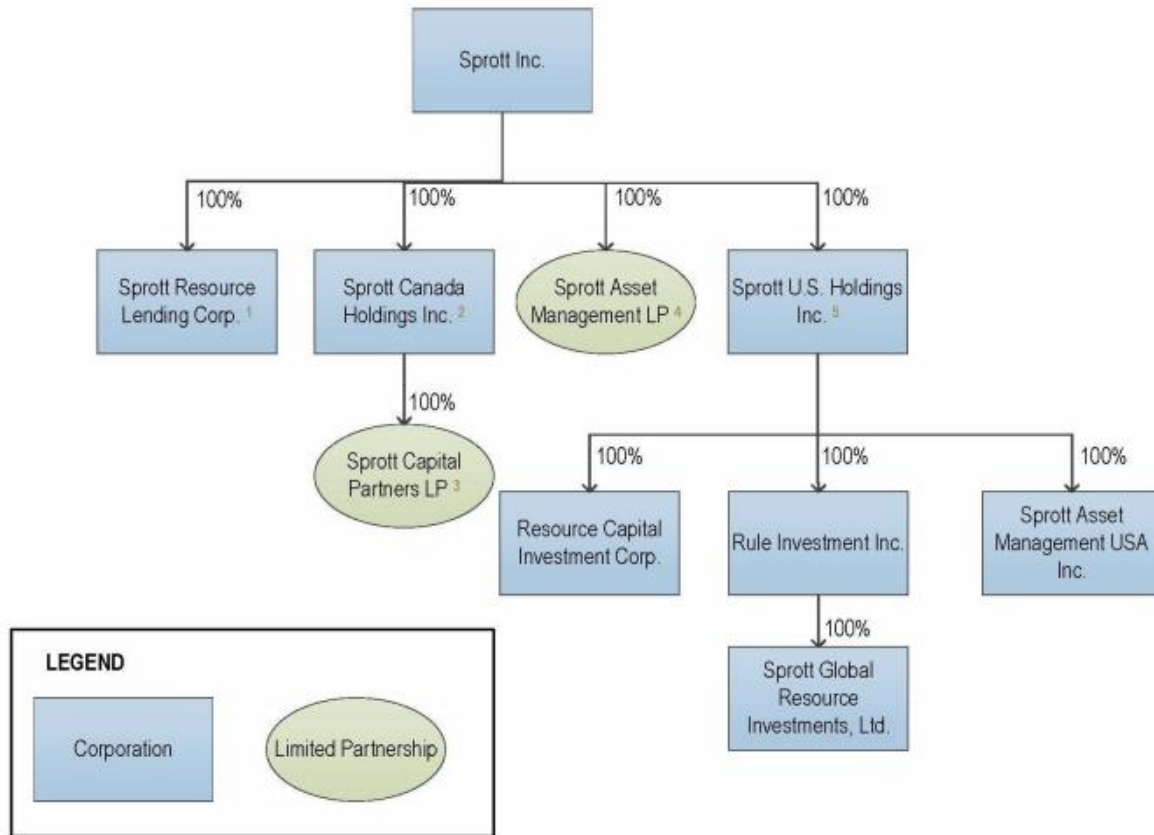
Sprott Inc.

100%

100%

100%

100%

Sprott Resource Lending Corp. $^1$

Sprott Canada Holdings Inc. $^2$

Sprott Asset Management LP $^4$

Sprott U.S. Holdings Inc. $^5$

100%

Sprott Capital Partners LP $^3$

100%

100%

100%

Resource Capital Investment Corp.

Rule Investment Inc.

Sprott Asset Management USA Inc.

100%

Sprott Global Resource Investments, Ltd.

LEGEND

Corporation

Limited Partnership